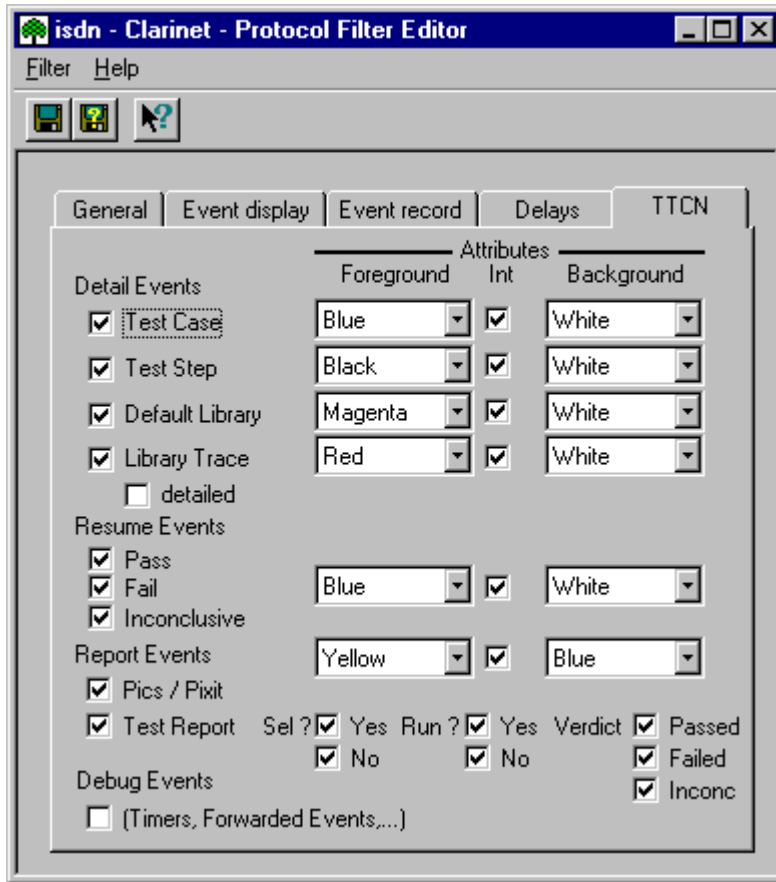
isdn - Clarinet - Protocol Filter Editor

Filter Help

General | Event display | Event record | Delays | TTCN

Attributes
Foreground Int Background

Detail Events
Test Case Blue White
Test Step Black White
Default Library Magenta White
Library Trace Red White
detailed

Resume Events
Pass
Fail Blue White
Inconclusive

Report Events Yellow Blue
Pics / Pixit
Test Report Sel ? Yes Run ? Yes Verdict Passed
No No Failed
Inconc

Debug Events
(Timers, Forwarded Events,...)